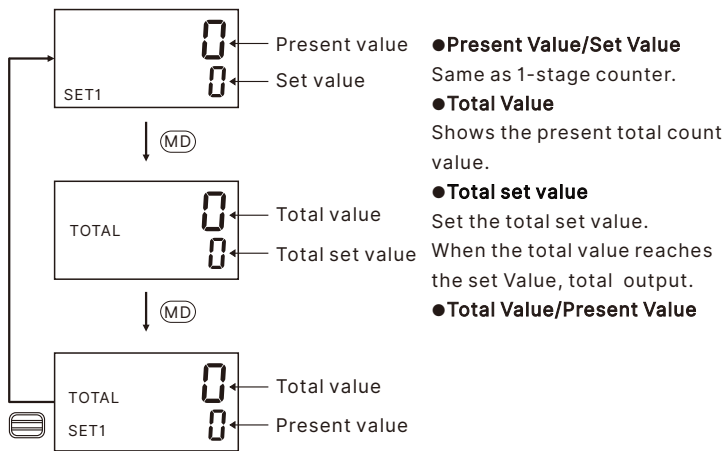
0
0
SET1
Present value
Set value

MD

TOTAL
0
0
Total value
Total set value

MD

TOTAL
SET1
0
0
Total value
Present value

●Present Value/Set Value
Same as 1-stage counter.
●Total Value
Shows the present total count value.
●Total set value
Set the total set value. When the total value reaches the set Value, total output.
●Total Value/Present Value